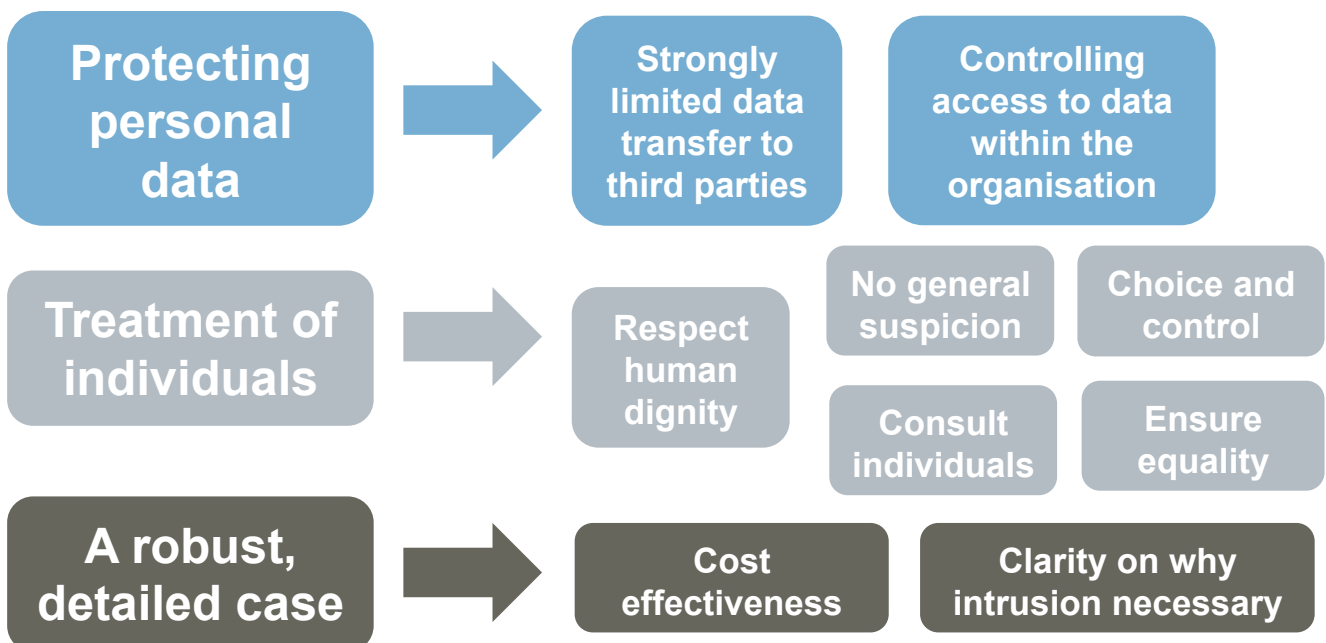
Protecting personal data

Strongly limited data transfer to third parties

Controlling access to data within the organisation

Treatment of individuals

Respect human dignity

No general suspicion

Choice and control

Consult individuals

Ensure equality

A robust, detailed case

Cost effectiveness

Clarity on why intrusion necessary